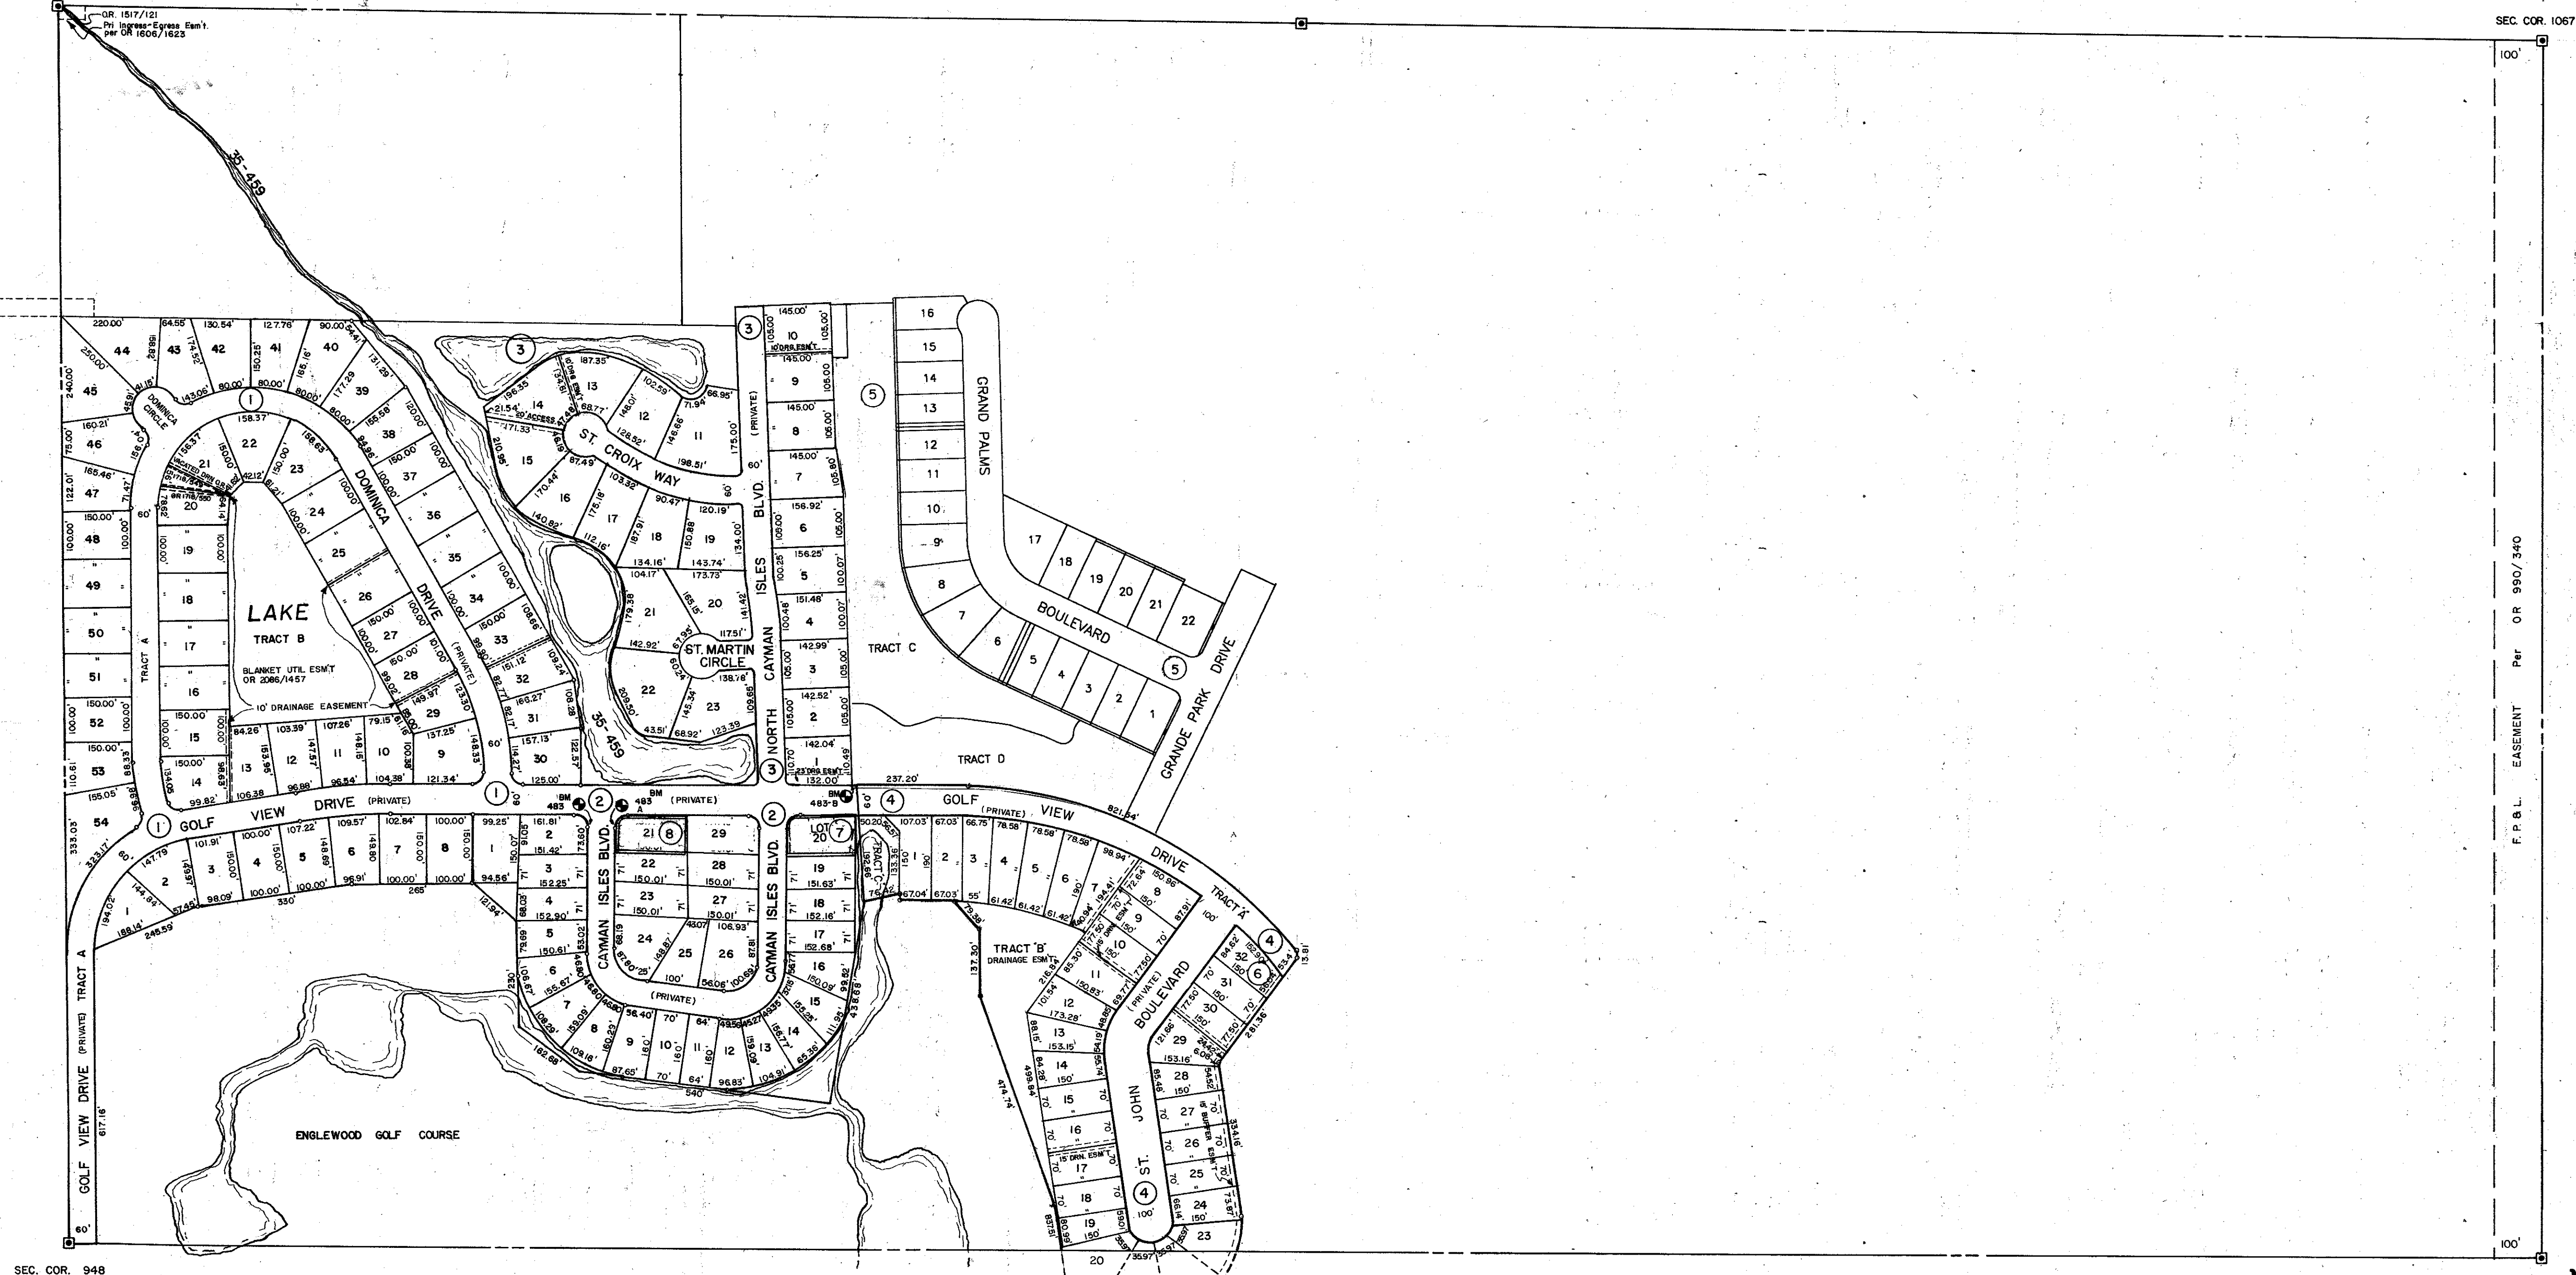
OR 1517/121
Pri Ingress-Egress Esm't.
per OR 1606/1623

SEC. COR. 1067

100'

35-459

44 43 42 41 40 39 38 37 36 35 34 33 32 31 30
45 46 47 48 49 50 51 52 53 54

DOMINICA CIRCLE

DOMINICA DRIVE (PRIVATE)

LAKE
TRACT B
BLANKET UTIL ESM'T
OR 2086/1457

10' DRAINAGE EASEMENT

TRACT A

GOLF VIEW DRIVE (PRIVATE)

ST. CROIX WAY

ST. MARTIN CIRCLE

NORTH CAYMAN ISLES BLVD. (PRIVATE)

CAYMAN ISLES BLVD.

GRAND PALMS BOULEVARD

GRANDE PARK DRIVE

TRACT C

TRACT D

GOLF (PRIVATE) VIEW DRIVE

TRACT A

TRACT C

TRACT 'B'
DRAINAGE ESM'T

ST. JOHN BOULEVARD (PRIVATE)

GOLF VIEW DRIVE (PRIVATE) TRACT A

ENGLEWOOD GOLF COURSE

F.P.&L. EASEMENT Per OR 990/340

100'

SEC. COR. 948